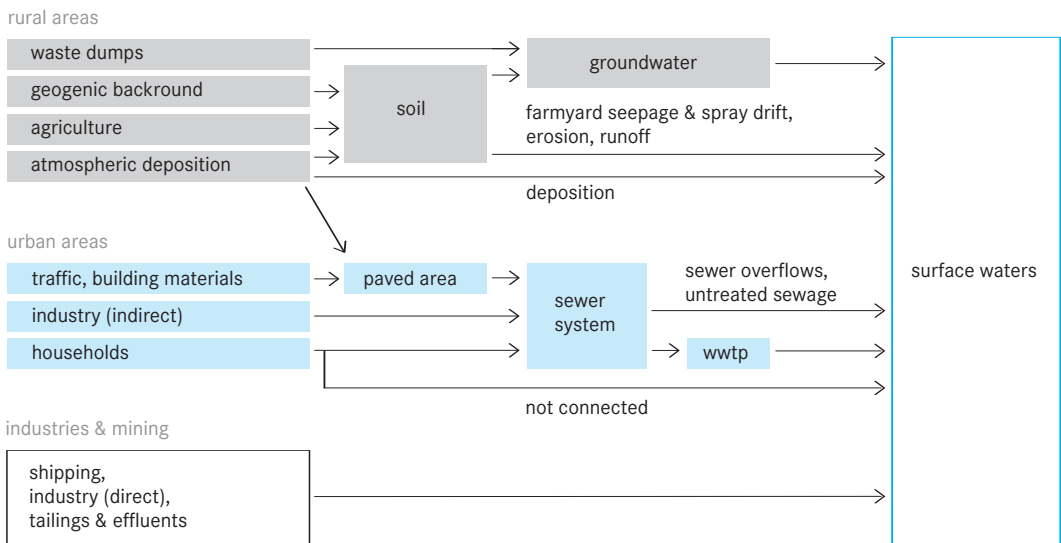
rural areas

waste dumps

geogenic backround

agriculture

atmospheric deposition

soil

groundwater

farmyard seepage & spray drift, erosion, runoff

deposition

urban areas

traffic, building materials

industry (indirect)

households

paved area

sewer system

sewer overflows, untreated sewage

wwtp

not connected

industries & mining

shipping, industry (direct), tailings & effluents

surface waters